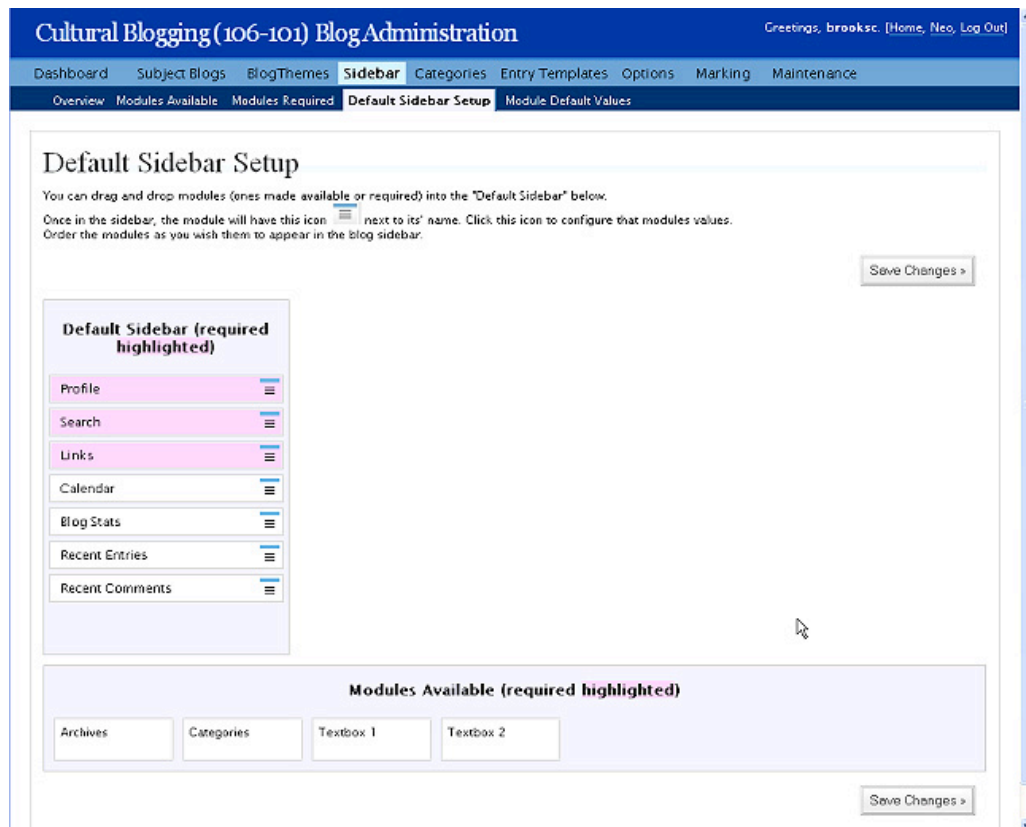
Cultural Blogging (106-101) Blog Administration

Greetings, brooksc. [Home, Neo, Log Out]

Dashboard Subject Blogs BlogThemes Sidebar Categories Entry Templates Options Marking Maintenance

Overview Modules Available Modules Required Default Sidebar Setup Module Default Values

Default Sidebar Setup

You can drag and drop modules (ones made available or required) into the "Default Sidebar" below.

Once in the sidebar, the module will have this icon next to its' name. Click this icon to configure that modules values. Order the modules as you wish them to appear in the blog sidebar.

Save Changes »

Default Sidebar (required highlighted)

Profile

Search

Links

Calendar

Blog Stats

Recent Entries

Recent Comments

Modules Available (required highlighted)

| Archives | Categories | Textbox 1 | Textbox 2 |
|---|---|---|---|

Save Changes »